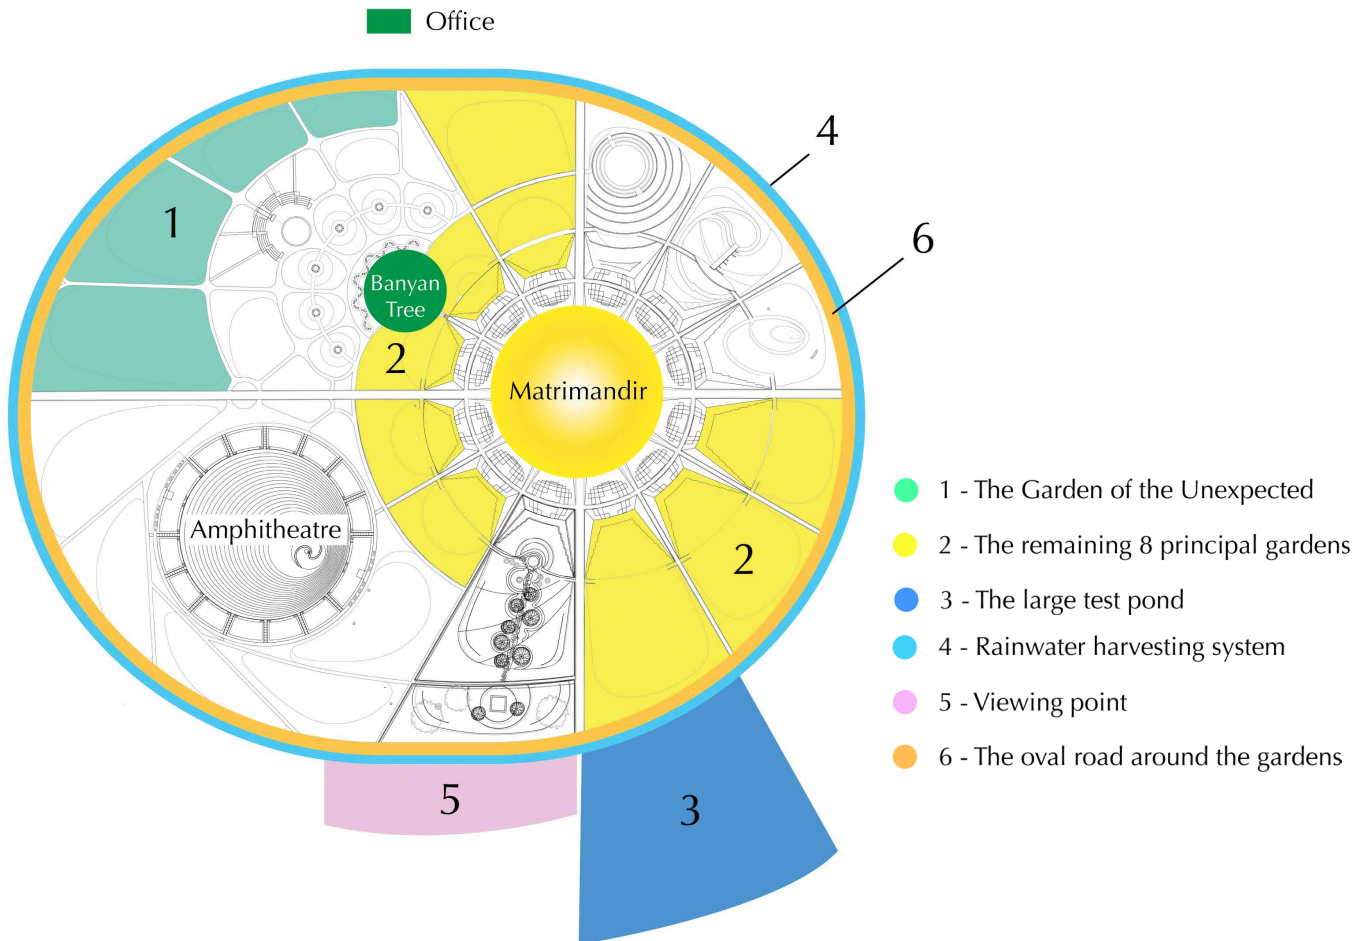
Office

4

6

1

Banyan Tree

2

Matrimandir

Amphitheatre

2

5

3

1 - The Garden of the Unexpected

2 - The remaining 8 principal gardens

3 - The large test pond

4 - Rainwater harvesting system

5 - Viewing point

6 - The oval road around the gardens